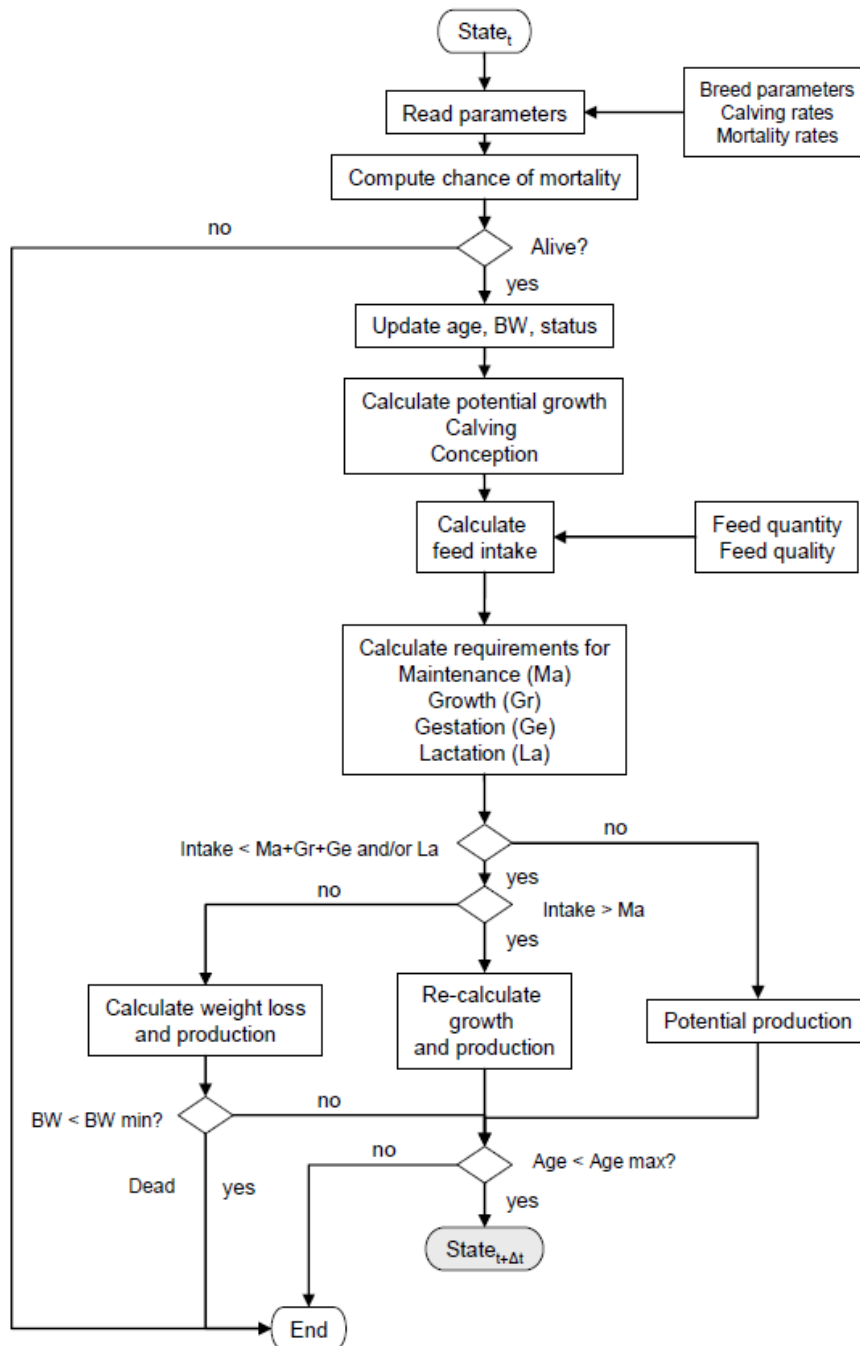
$State_t$

Read parameters

Breed parameters
Calving rates
Mortality rates

Compute chance of mortality

no

Alive?

yes

Update age, BW, status

Calculate potential growth
Calving
Conception

Calculate feed intake

Feed quantity
Feed quality

Calculate requirements for
Maintenance (Ma)
Growth (Gr)
Gestation (Ge)
Lactation (La)

Intake < Ma+Gr+Ge and/or La

no

yes

no

Intake > Ma

yes

Calculate weight loss and production

Re-calculate growth and production

Potential production

BW < BW min?

no

Dead

yes

no

Age < Age max?

yes

$State_{t+\Delta t}$

End